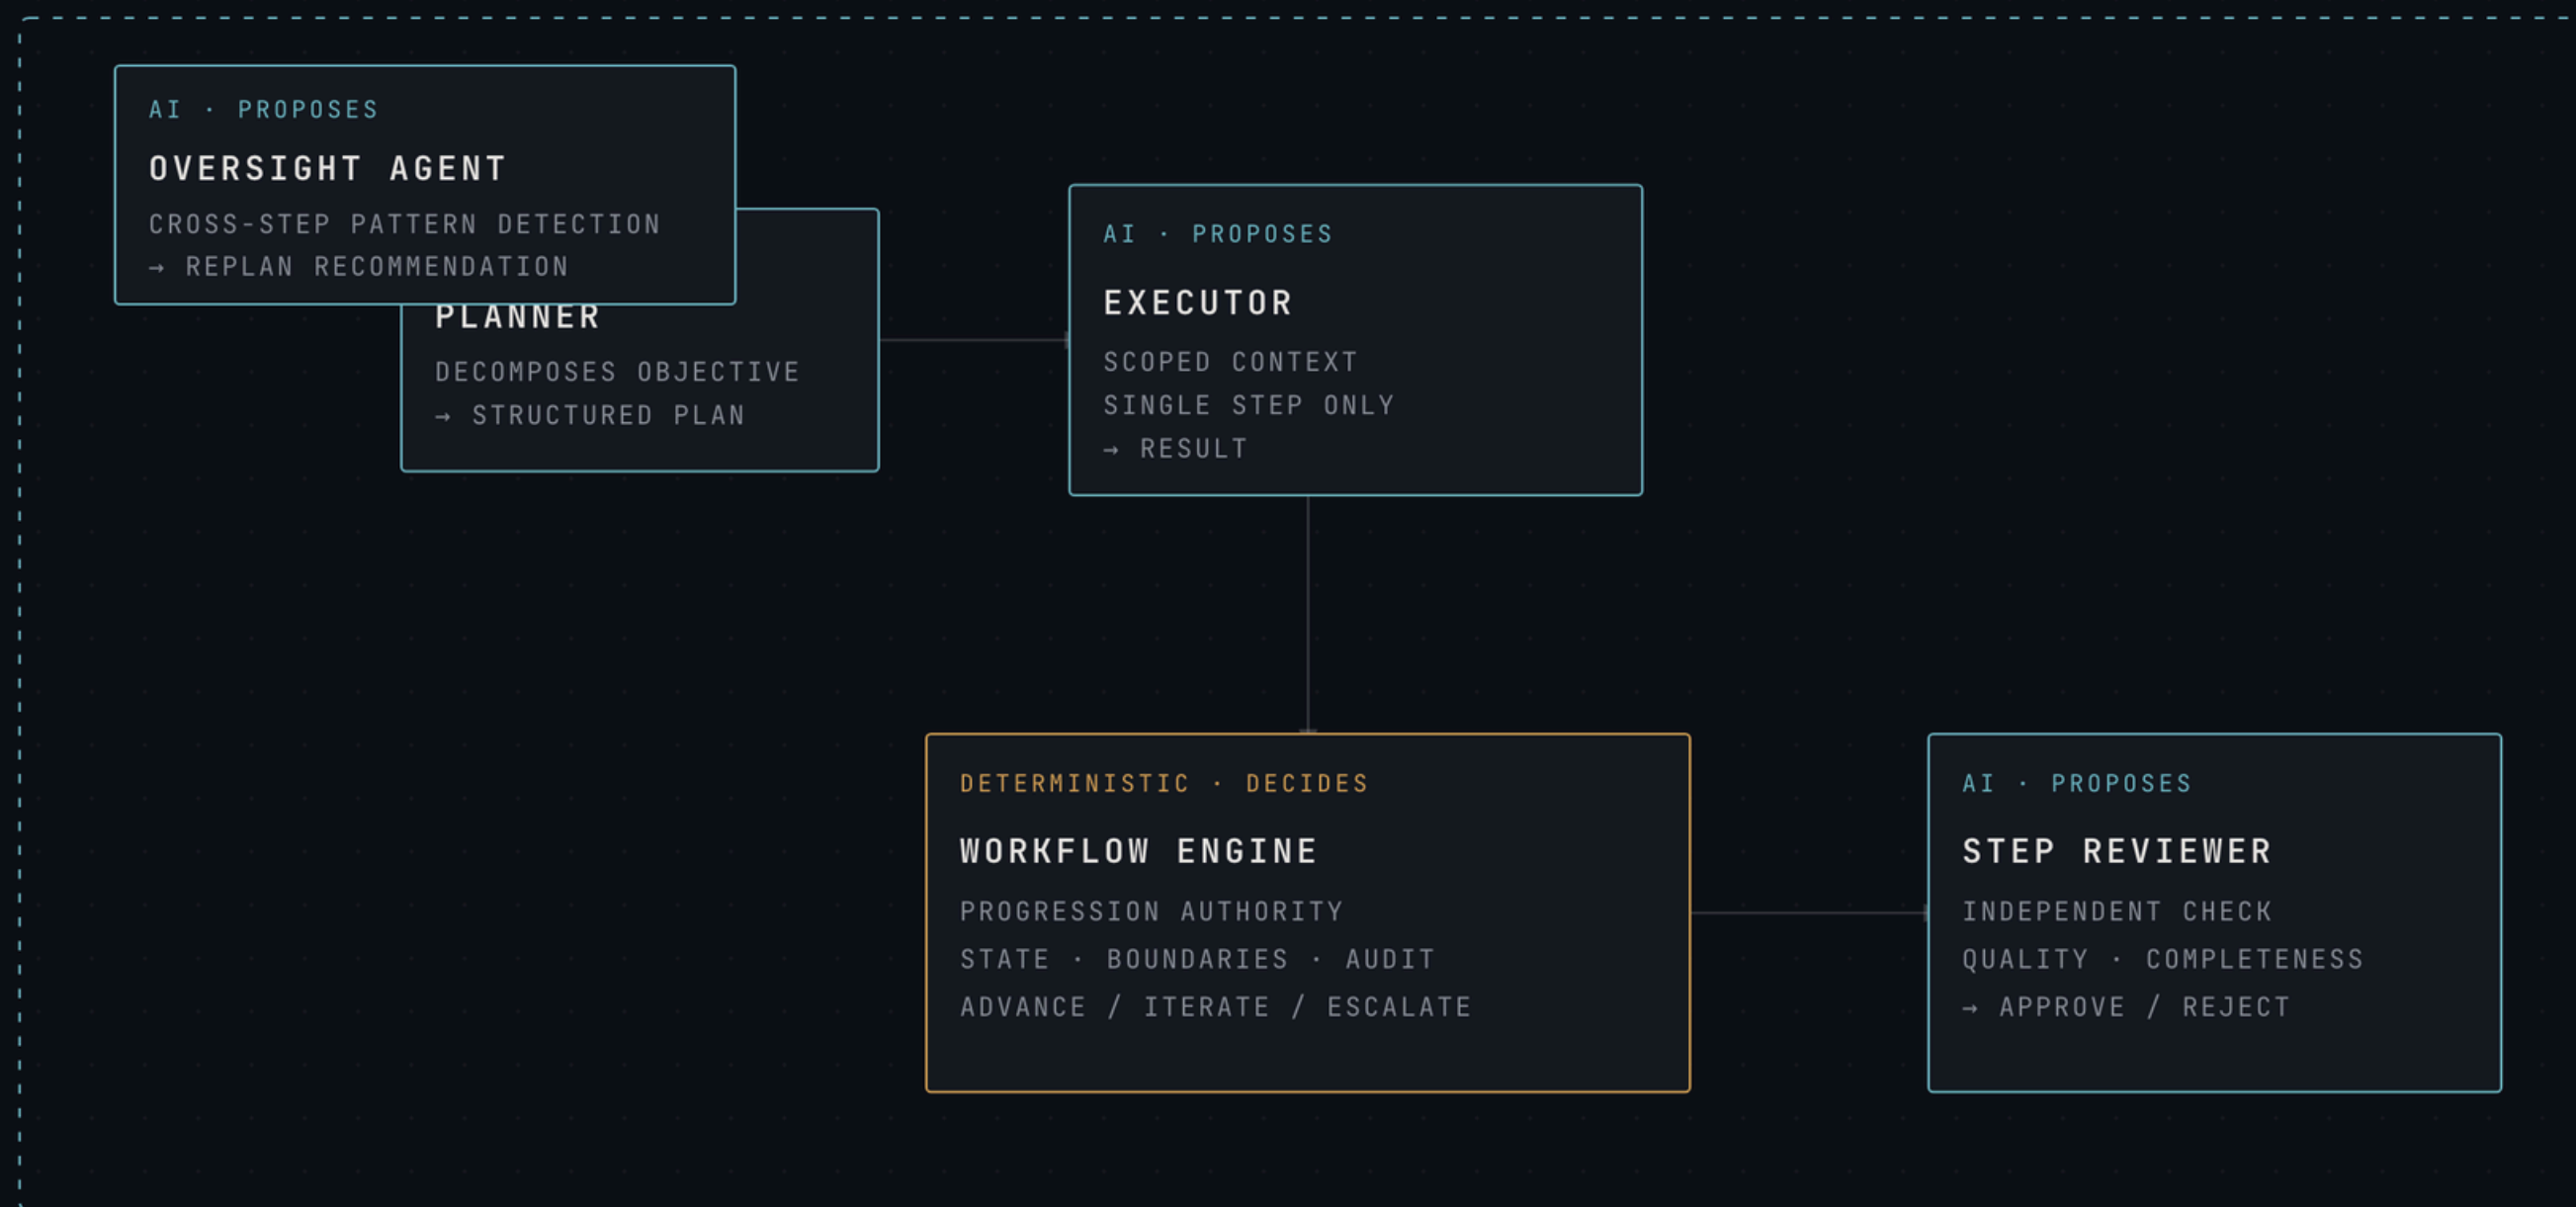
AI · PROPOSES

OVERSIGHT AGENT

CROSS-STEP PATTERN DETECTION
→ REPLAN RECOMMENDATION

PLANNER

DECOMPOSES OBJECTIVE
→ STRUCTURED PLAN

AI · PROPOSES

EXECUTOR

SCOPED CONTEXT
SINGLE STEP ONLY
→ RESULT

DETERMINISTIC · DECIDES

WORKFLOW ENGINE

PROGRESSION AUTHORITY
STATE · BOUNDARIES · AUDIT
ADVANCE / ITERATE / ESCALATE

AI · PROPOSES

STEP REVIEWER

INDEPENDENT CHECK
QUALITY · COMPLETENESS
→ APPROVE / REJECT